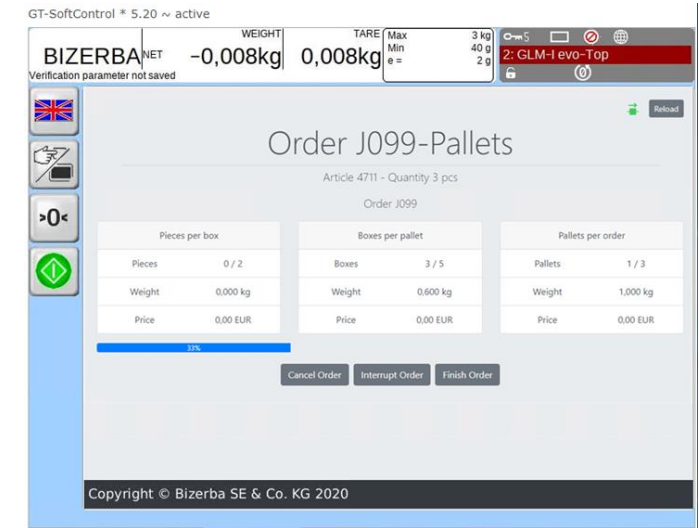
GT-SoftControl * 5.20 ~ active

BIZERBA NET WEIGHT −0,008kg TARE 0,008kg Max 3 kg Min 40 g e = 2 g
Verification parameter not saved

5

2: GLM-I evo-Top

>0<

Reload

Order J099-Pallets

Article 4711 - Quantity 3 pcs

Order J099

| Pieces per box | |
|---|---|
| Pieces | 0 / 2 |
| Weight | 0,000 kg |
| Price | 0,00 EUR |

| Boxes per pallet | |
|---|---|
| Boxes | 3 / 5 |
| Weight | 0,600 kg |
| Price | 0,00 EUR |

| Pallets per order | |
|---|---|
| Pallets | 1 / 3 |
| Weight | 1,000 kg |
| Price | 0,00 EUR |

33%

Cancel Order Interrupt Order Finish Order

Copyright © Bizerba SE & Co. KG 2020